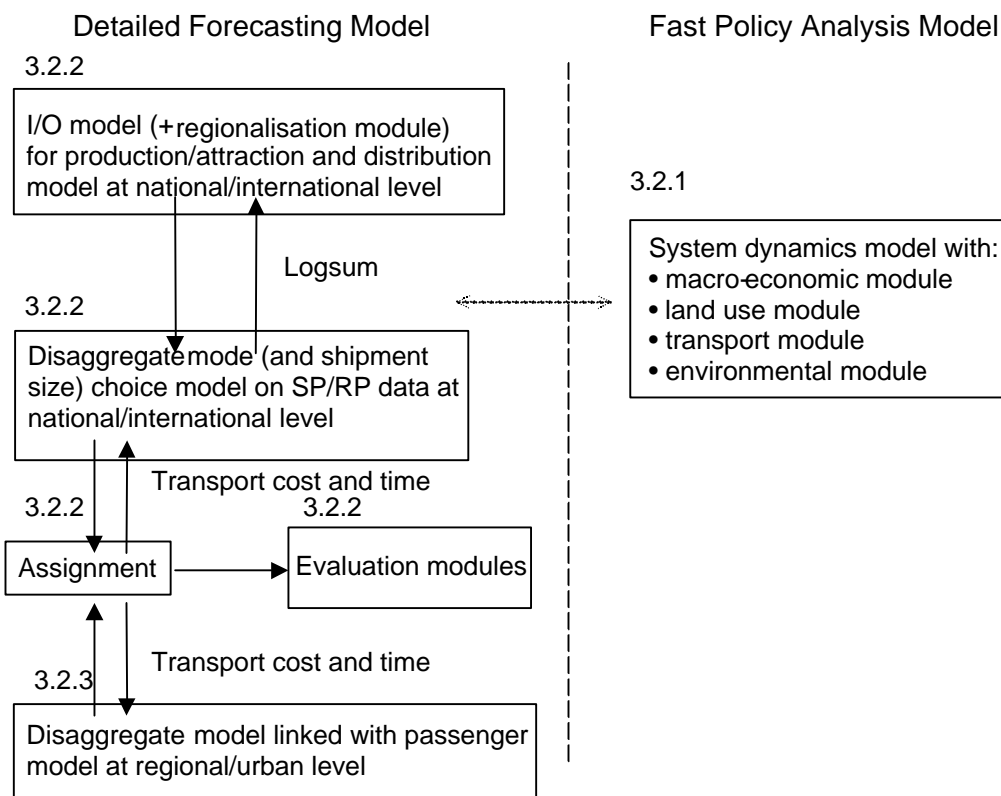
Detailed Forecasting Model

Fast Policy Analysis Model

3.2.2

I/O model (+regionalisation module) for production/attraction and distribution model at national/international level

Logsum

3.2.2

Disaggregate mode (and shipment size) choice model on SP/RP data at national/international level

Transport cost and time

3.2.2

3.2.2

Assignment

Evaluation modules

Transport cost and time

3.2.3

Disaggregate model linked with passenger model at regional/urban level

3.2.1

System dynamics model with:
• macro-economic module
• land use module
• transport module
• environmental module